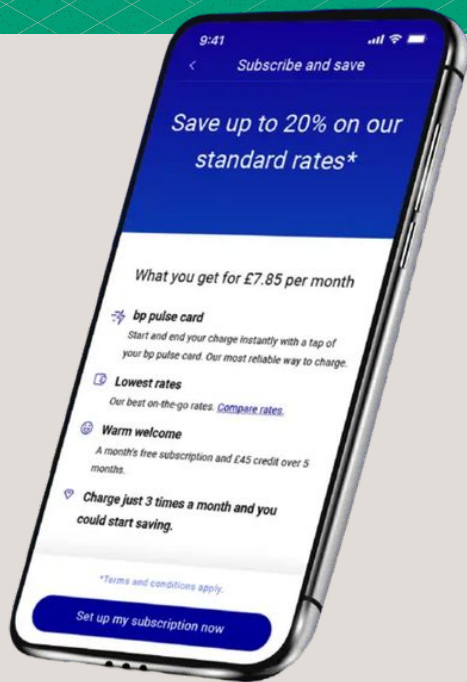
9:41

<

Subscribe and save

Save up to 20% on our standard rates*

What you get for £7.85 per month

bp pulse card

Start and end your charge instantly with a tap of your bp pulse card. Our most reliable way to charge.

Lowest rates

Our best on-the-go rates. Compare rates.

Warm welcome

A month's free subscription and £45 credit over 5 months.

Charge just 3 times a month and you could start saving.

*Terms and conditions apply.

Set up my subscription now